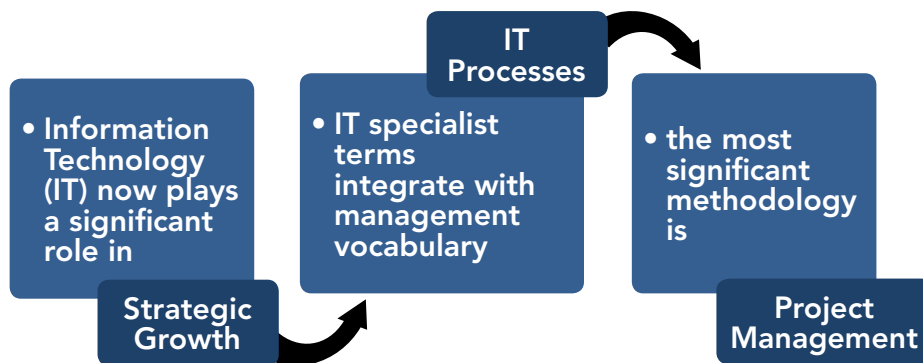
• Information Technology (IT) now plays a significant role in

Strategic Growth

IT Processes

• IT specialist terms integrate with management vocabulary

• the most significant methodology is

Project Management